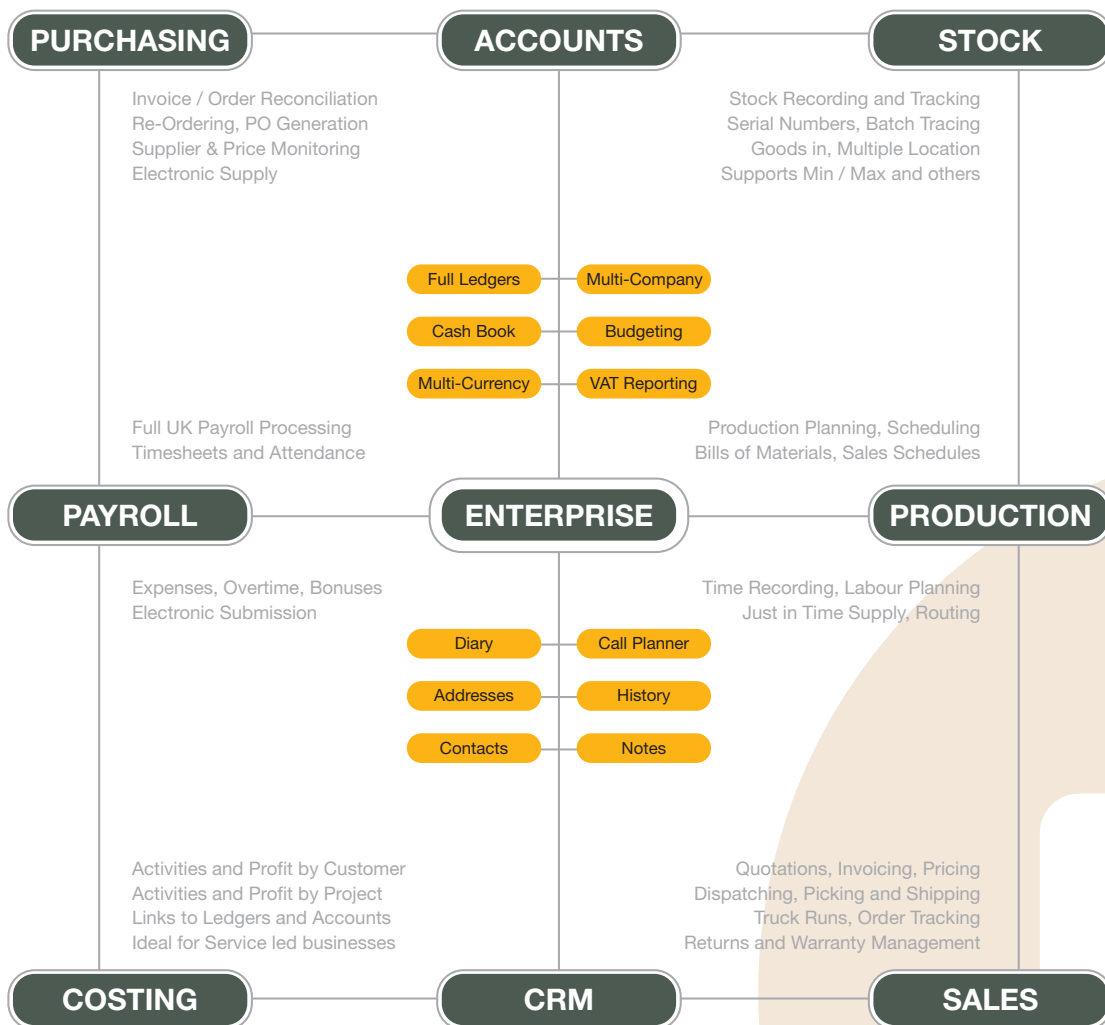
PURCHASING

ACCOUNTS

STOCK

Invoice / Order Reconciliation
Re-Ordering, PO Generation
Supplier & Price Monitoring
Electronic Supply

Stock Recording and Tracking
Serial Numbers, Batch Tracing
Goods in, Multiple Location
Supports Min / Max and others

Full Ledgers

Multi-Company

Cash Book

Budgeting

Multi-Currency

VAT Reporting

Full UK Payroll Processing
Timesheets and Attendance

Production Planning, Scheduling
Bills of Materials, Sales Schedules

PAYROLL

ENTERPRISE

PRODUCTION

Expenses, Overtime, Bonuses
Electronic Submission

Time Recording, Labour Planning
Just in Time Supply, Routing

Diary

Call Planner

Addresses

History

Contacts

Notes

Activities and Profit by Customer
Activities and Profit by Project
Links to Ledgers and Accounts
Ideal for Service led businesses

Quotations, Invoicing, Pricing
Dispatching, Picking and Shipping
Truck Runs, Order Tracking
Returns and Warranty Management

COSTING

CRM

SALES